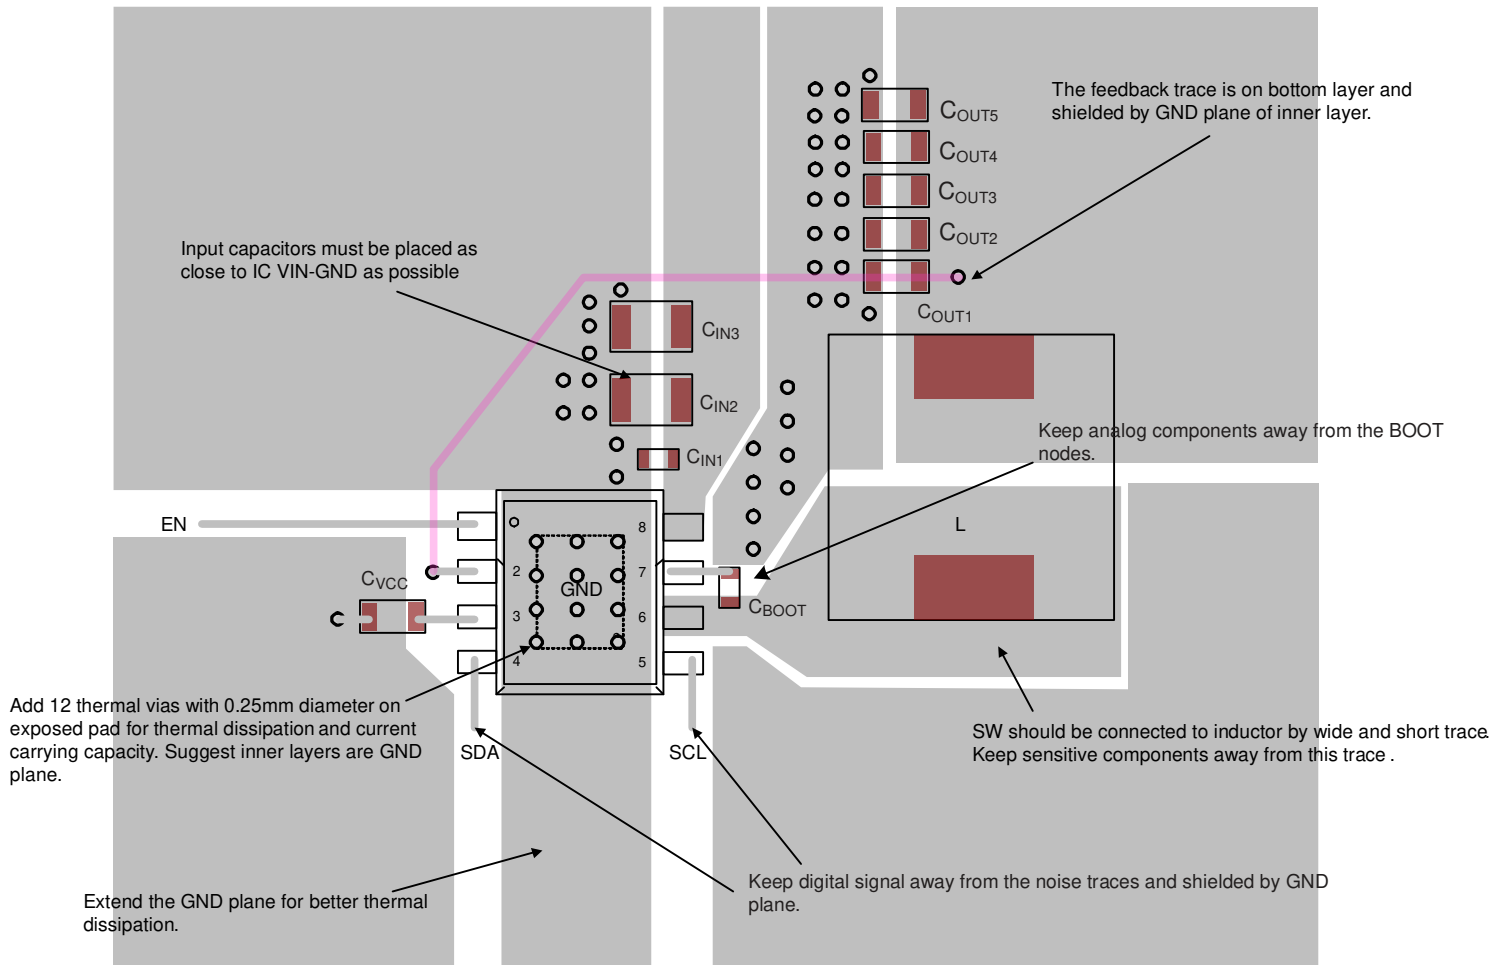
The feedback trace is on bottom layer and shielded by GND plane of inner layer.

$C_{OUT5}$

$C_{OUT4}$

$C_{OUT3}$

$C_{OUT2}$

$C_{OUT1}$

Input capacitors must be placed as close to IC VIN-GND as possible

$C_{IN3}$

$C_{IN2}$

$C_{IN1}$

Keep analog components away from the BOOT nodes.

L

EN

8

2

7

GND

$C_{VCC}$

3

6

4

5

$C_{BOOT}$

Add 12 thermal vias with 0.25mm diameter on exposed pad for thermal dissipation and current carrying capacity. Suggest inner layers are GND plane.

SDA

SCL

SW should be connected to inductor by wide and short trace. Keep sensitive components away from this trace .

Extend the GND plane for better thermal dissipation.

Keep digital signal away from the noise traces and shielded by GND plane.